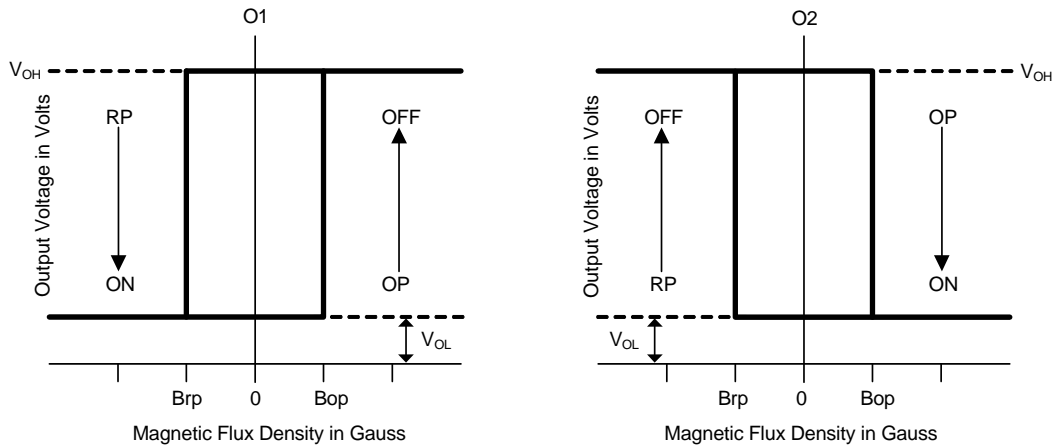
O1

$V_{OH}$

Output Voltage in Volts

RP

ON

OFF

OP

$V_{OL}$

Brp

0

Bop

Magnetic Flux Density in Gauss

O2

$V_{OH}$

Output Voltage in Volts

OFF

RP

OP

ON

$V_{OL}$

Brp

0

Bop

Magnetic Flux Density in Gauss